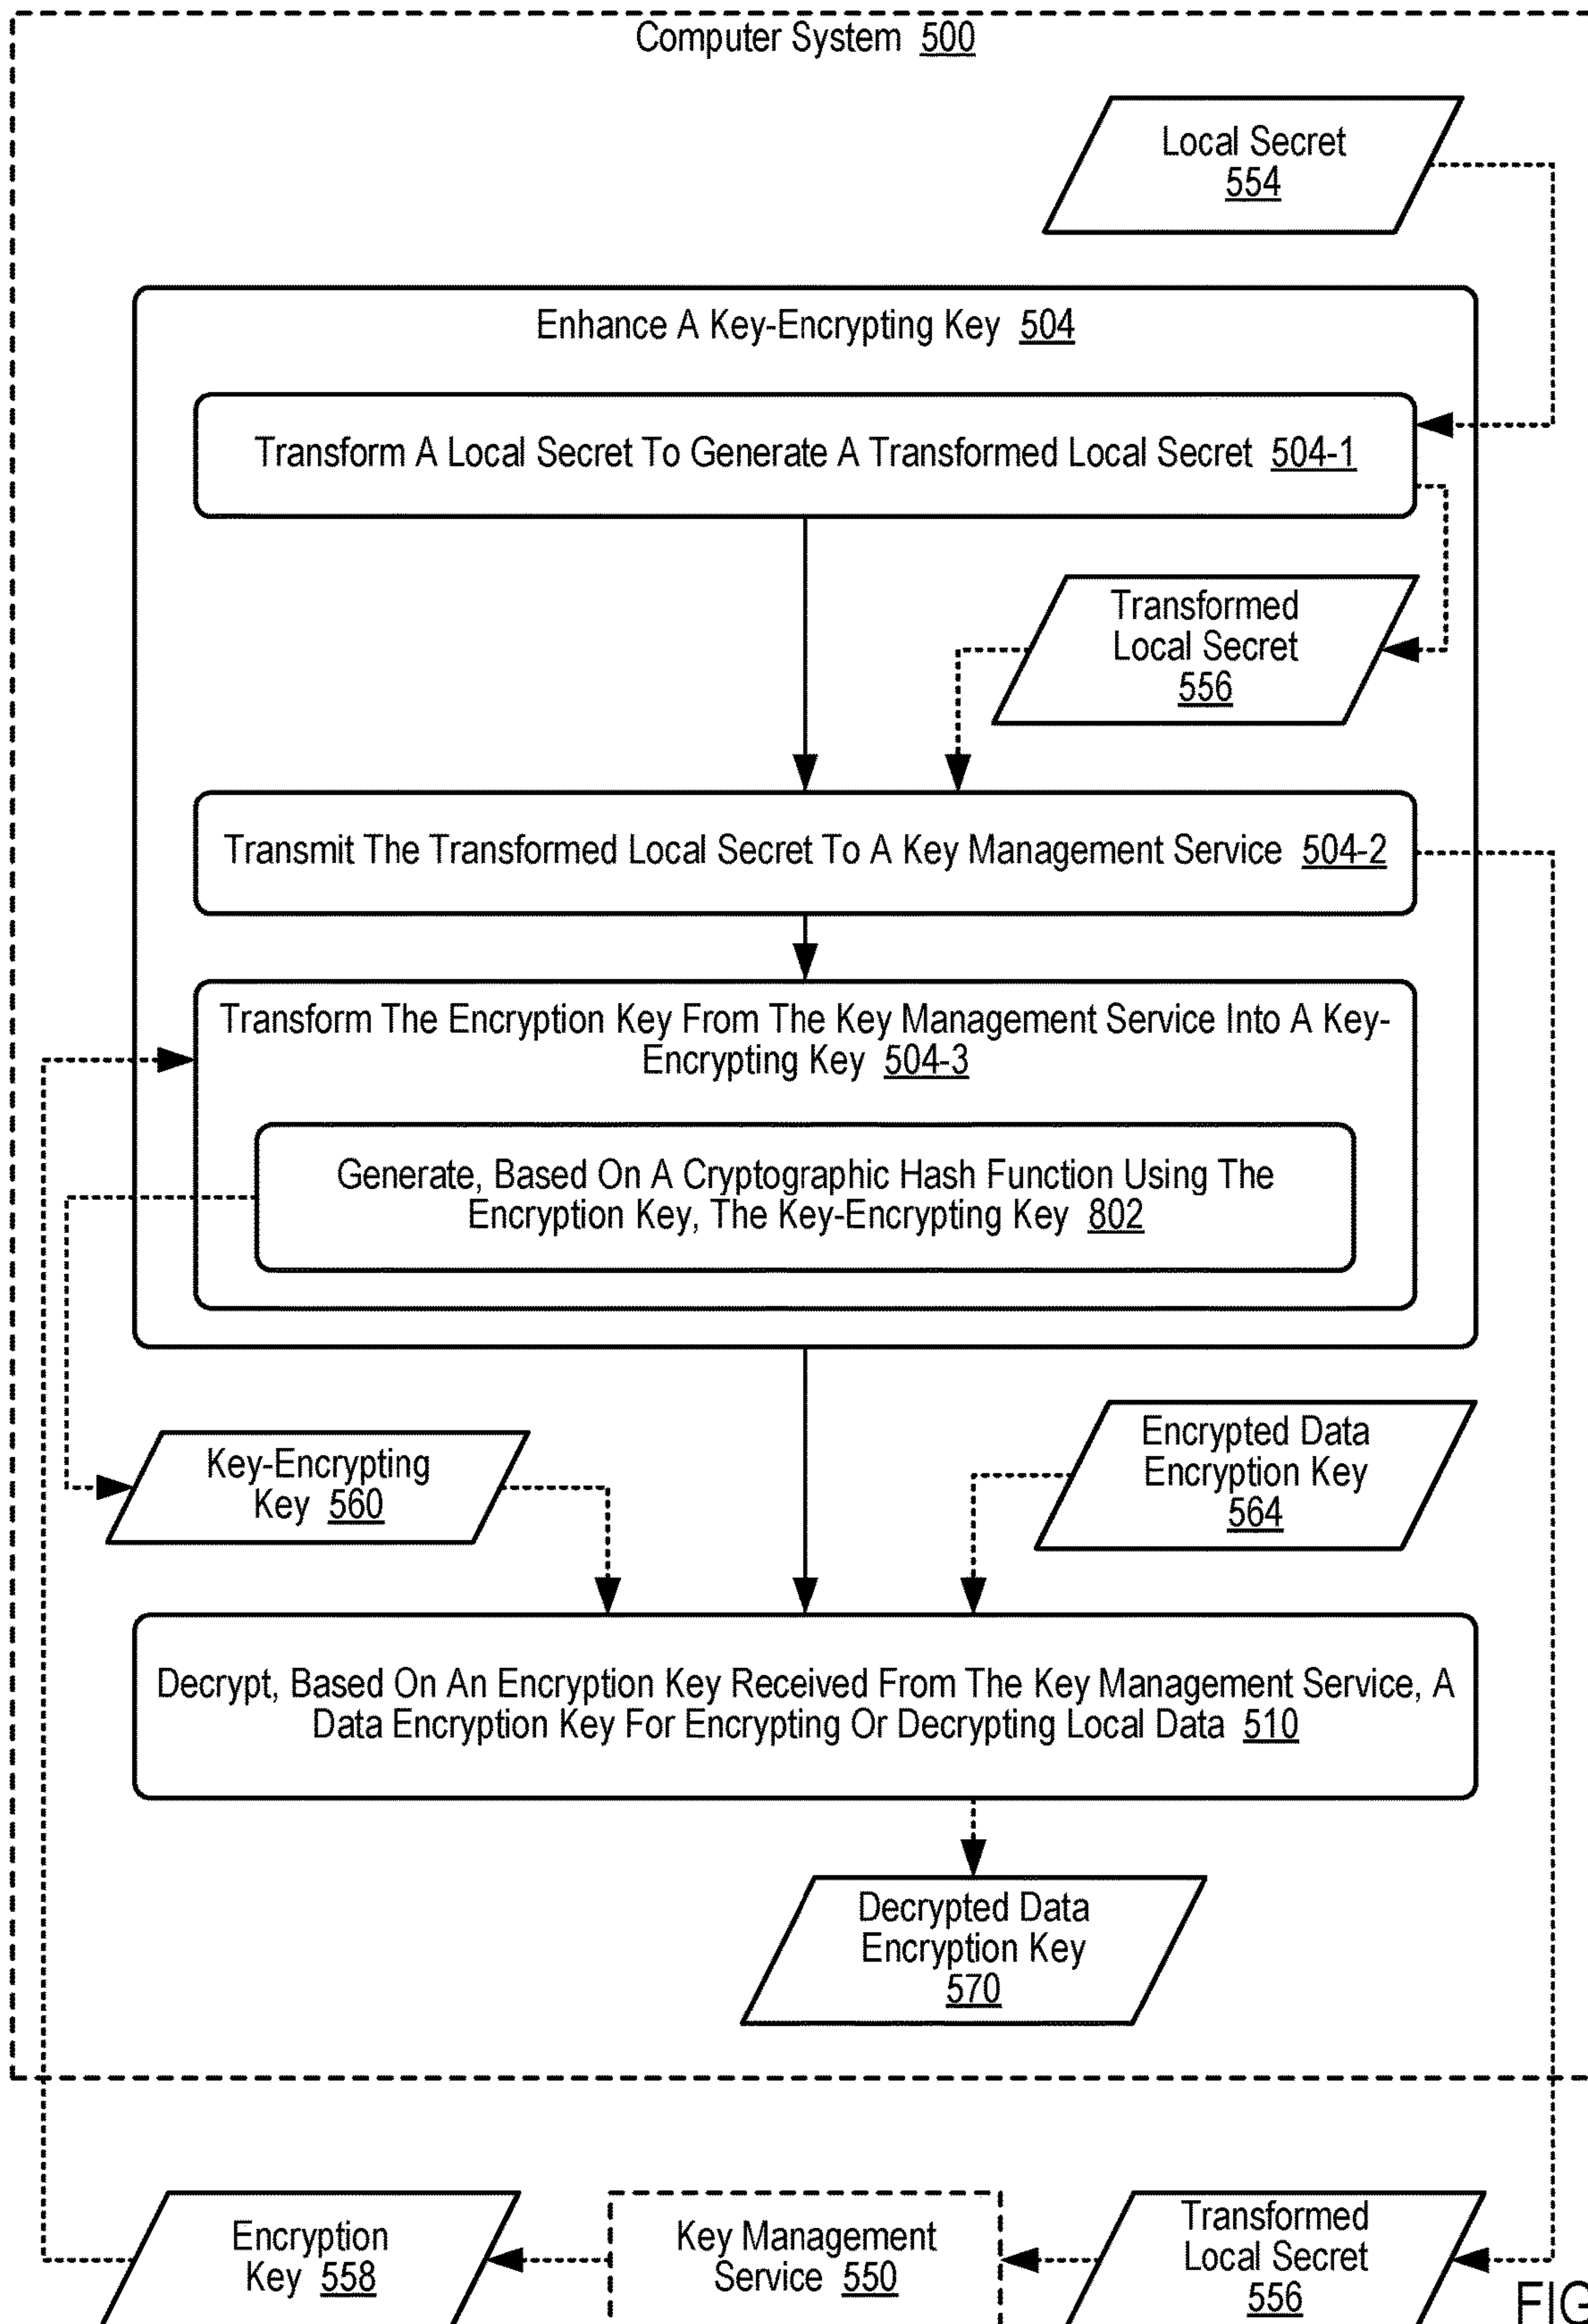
Computer System 500

Local Secret 554

Enhance A Key-Encrypting Key 504

Transform A Local Secret To Generate A Transformed Local Secret 504-1

Transformed Local Secret 556

Transmit The Transformed Local Secret To A Key Management Service 504-2

Transform The Encryption Key From The Key Management Service Into A Key-Encrypting Key 504-3

Generate, Based On A Cryptographic Hash Function Using The Encryption Key, The Key-Encrypting Key 802

Key-Encrypting Key 560

Encrypted Data Encryption Key 564

Decrypt, Based On An Encryption Key Received From The Key Management Service, A Data Encryption Key For Encrypting Or Decrypting Local Data 510

Decrypted Data Encryption Key 570

Encryption Key 558

Key Management Service 550

Transformed Local Secret 556

FIG